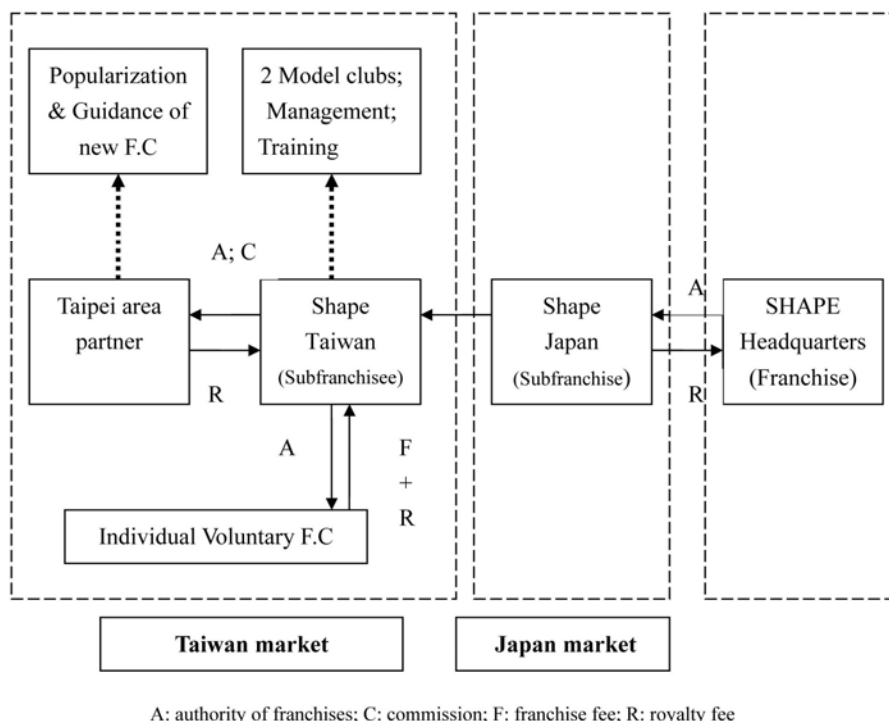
Popularization & Guidance of new F.C

2 Model clubs; Management; Training

A; C

Taipei area partner

R

Shape Taiwan (Subfranchisee)

Shape Japan (Subfranchise)

A

R

SHAPE Headquarters (Franchise)

A

F + R

Individual Voluntary F.C

Taiwan market

Japan market

A: authority of franchises; C: commission; F: franchise fee; R: royalty fee